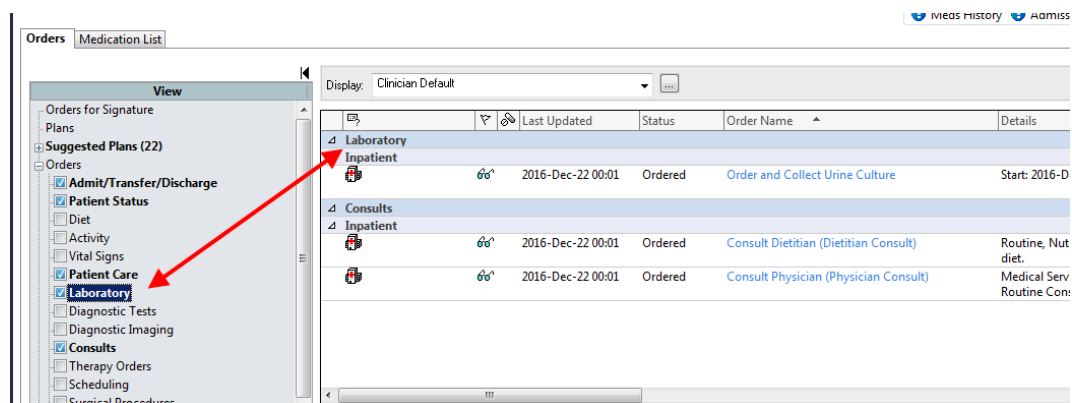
Meds History Admiss

Orders Medication List

View
Orders for Signature
Plans
Suggested Plans (22)
Orders
Admit/Transfer/Discharge
Patient Status
Diet
Activity
Vital Signs
Patient Care
Laboratory
Diagnostic Tests
Diagnostic Imaging
Consults
Therapy Orders
Scheduling
Surgical Procedures

Display: Clinician Default

| | | Last Updated | Status | Order Name | Details |
|---|---|---|---|---|---|
| Laboratory | | | | | |
| Inpatient | | | | | |
| | | 2016-Dec-22 00:01 | Ordered | Order and Collect Urine Culture | Start: 2016-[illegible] |
| Consults | | | | | |
| Inpatient | | | | | |
| | | 2016-Dec-22 00:01 | Ordered | Consult Dietitian (Dietitian Consult) | Routine, Nut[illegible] diet. |
| | | 2016-Dec-22 00:01 | Ordered | Consult Physician (Physician Consult) | Medical Serv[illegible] Routine Cons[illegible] |